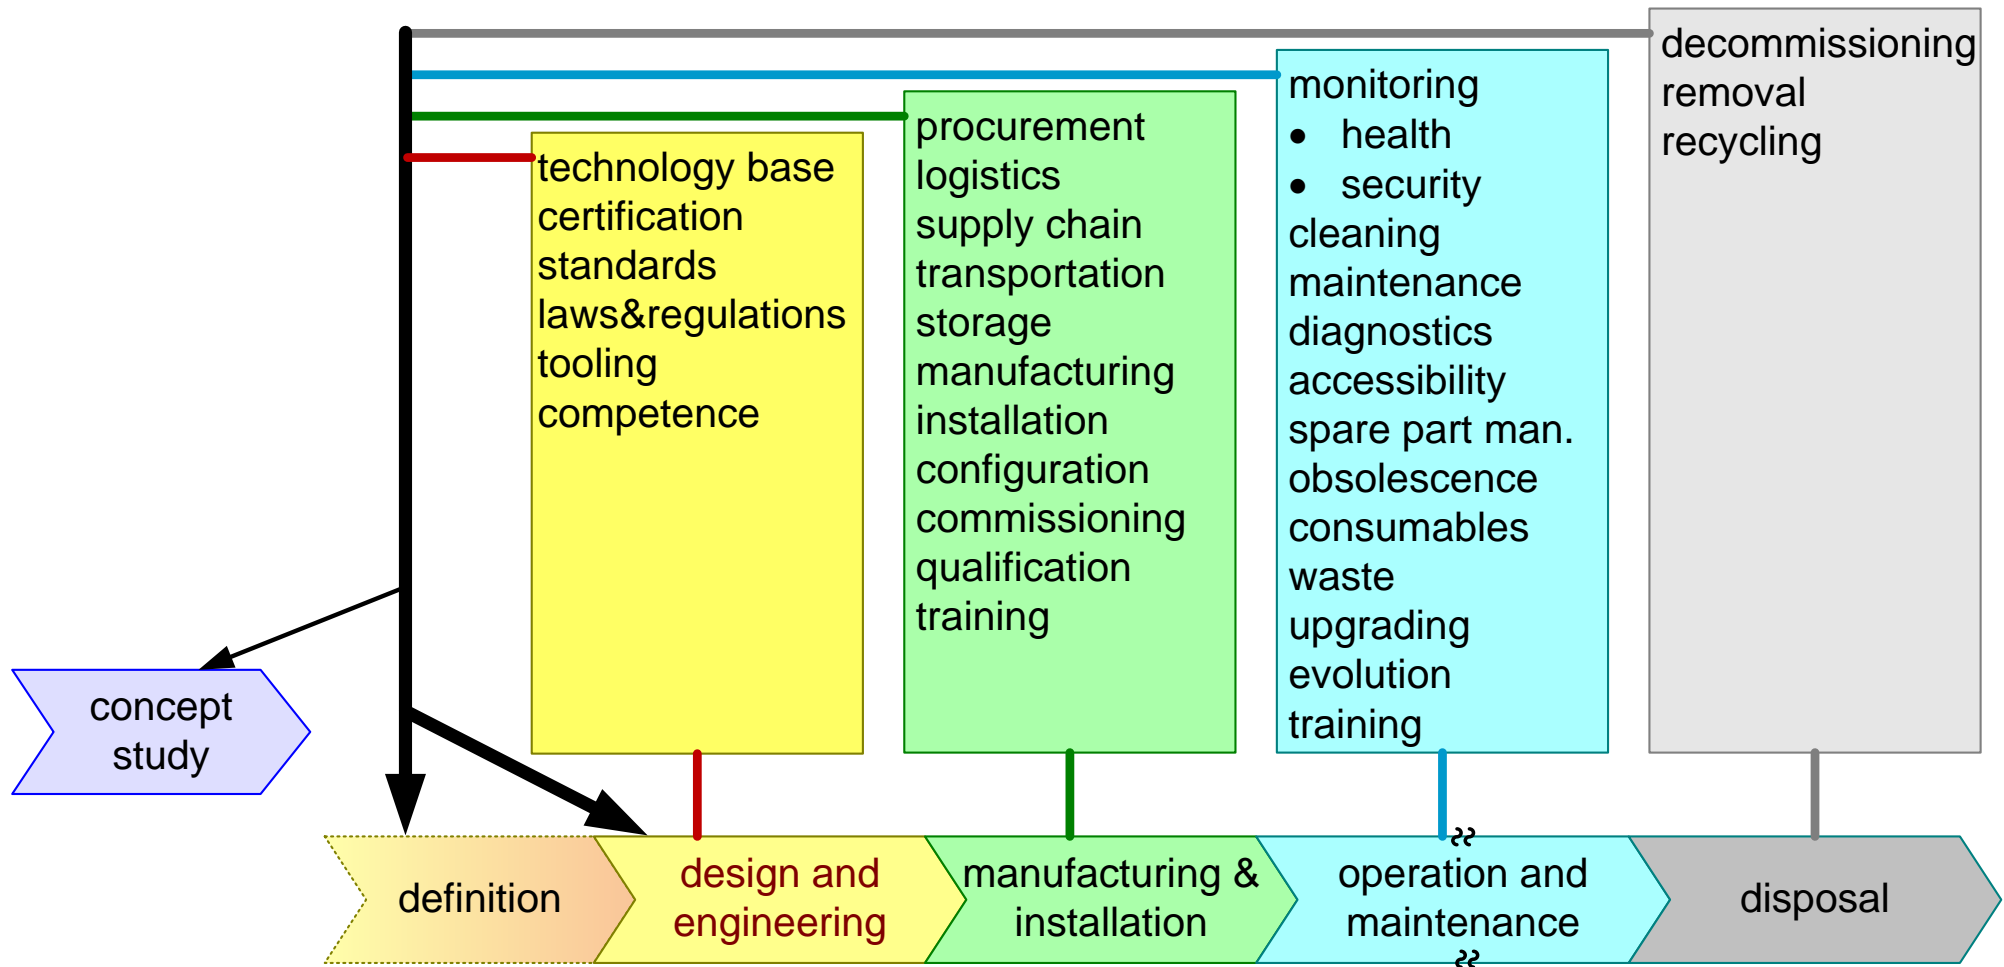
decommissioning
removal
recycling

monitoring
• health
• security
cleaning
maintenance
diagnostics
accessibility
spare part man.
obsolescence
consumables
waste
upgrading
evolution
training

procurement
logistics
supply chain
transportation
storage
manufacturing
installation
configuration
commissioning
qualification
training

technology base
certification
standards
laws&regulations
tooling
competence

concept study

definition

design and engineering

manufacturing & installation

operation and maintenance

disposal